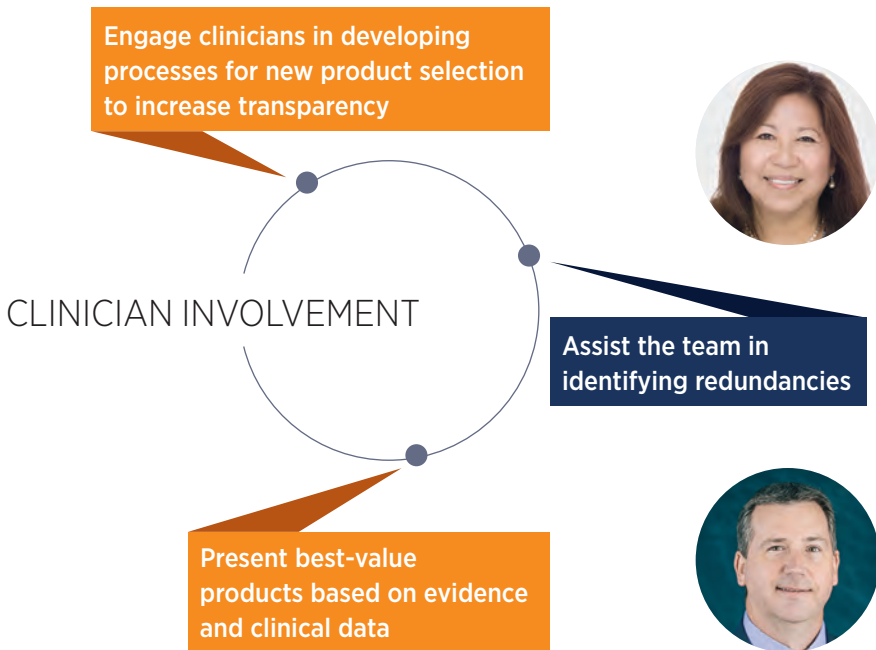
Engage clinicians in developing processes for new product selection to increase transparency

CLINICIAN INVOLVEMENT

Assist the team in identifying redundancies

Present best-value products based on evidence and clinical data